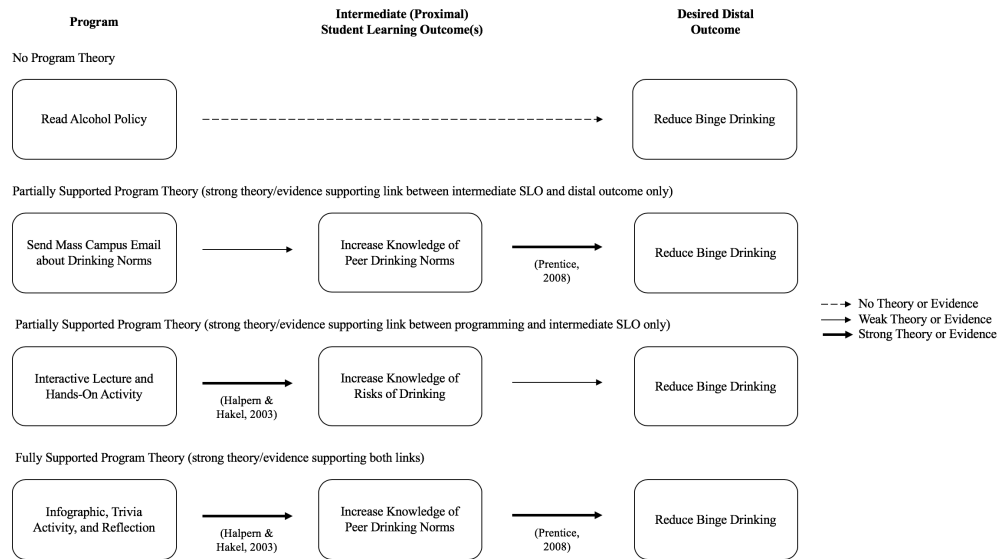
Program

Intermediate (Proximal) Student Learning Outcome(s)

Desired Distal Outcome

No Program Theory

Read Alcohol Policy

Reduce Binge Drinking

Partially Supported Program Theory (strong theory/evidence supporting link between intermediate SLO and distal outcome only)

Send Mass Campus Email about Drinking Norms

Increase Knowledge of Peer Drinking Norms

(Prentice, 2008)

Reduce Binge Drinking

No Theory or Evidence
Weak Theory or Evidence
Strong Theory or Evidence

Partially Supported Program Theory (strong theory/evidence supporting link between programming and intermediate SLO only)

Interactive Lecture and Hands-On Activity

(Halpern & Hakel, 2003)

Increase Knowledge of Risks of Drinking

Reduce Binge Drinking

Fully Supported Program Theory (strong theory/evidence supporting both links)

Infographic, Trivia Activity, and Reflection

(Halpern & Hakel, 2003)

Increase Knowledge of Peer Drinking Norms

(Prentice, 2008)

Reduce Binge Drinking